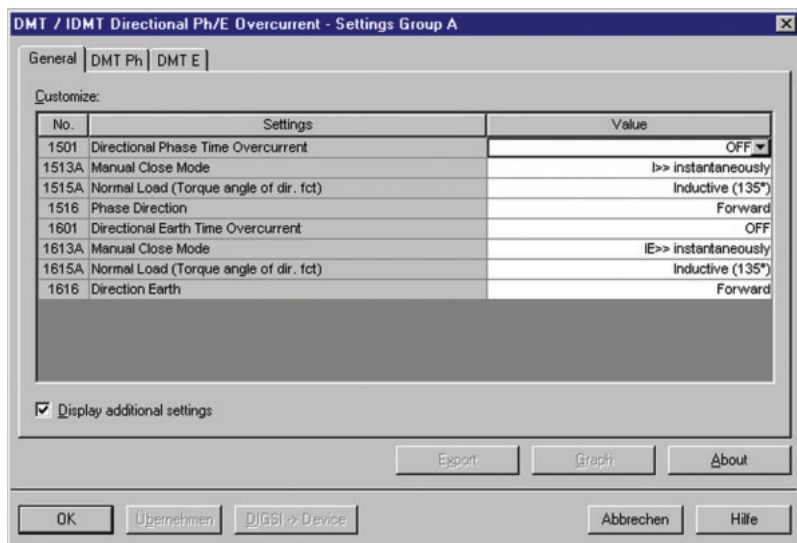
DMT / IDMT Directional Ph/E Overcurrent - Settings Group A

General | DMT Ph | DMT E

Customize:

| No. | Settings | Value |
|---|---|---|
| 1501 | Directional Phase Time Overcurrent | OFF |
| 1513A | Manual Close Mode | I>> instantaneously |
| 1515A | Normal Load (Torque angle of dir. fct) | Inductive (135°) |
| 1516 | Phase Direction | Forward |
| 1601 | Directional Earth Time Overcurrent | OFF |
| 1613A | Manual Close Mode | IE>> instantaneously |
| 1615A | Normal Load (Torque angle of dir. fct) | Inductive (135°) |
| 1616 | Direction Earth | Forward |

Display additional settings

Export | Graph | About

OK | Übernehmen | DIGSI -> Device | Abbrechen | Hilfe